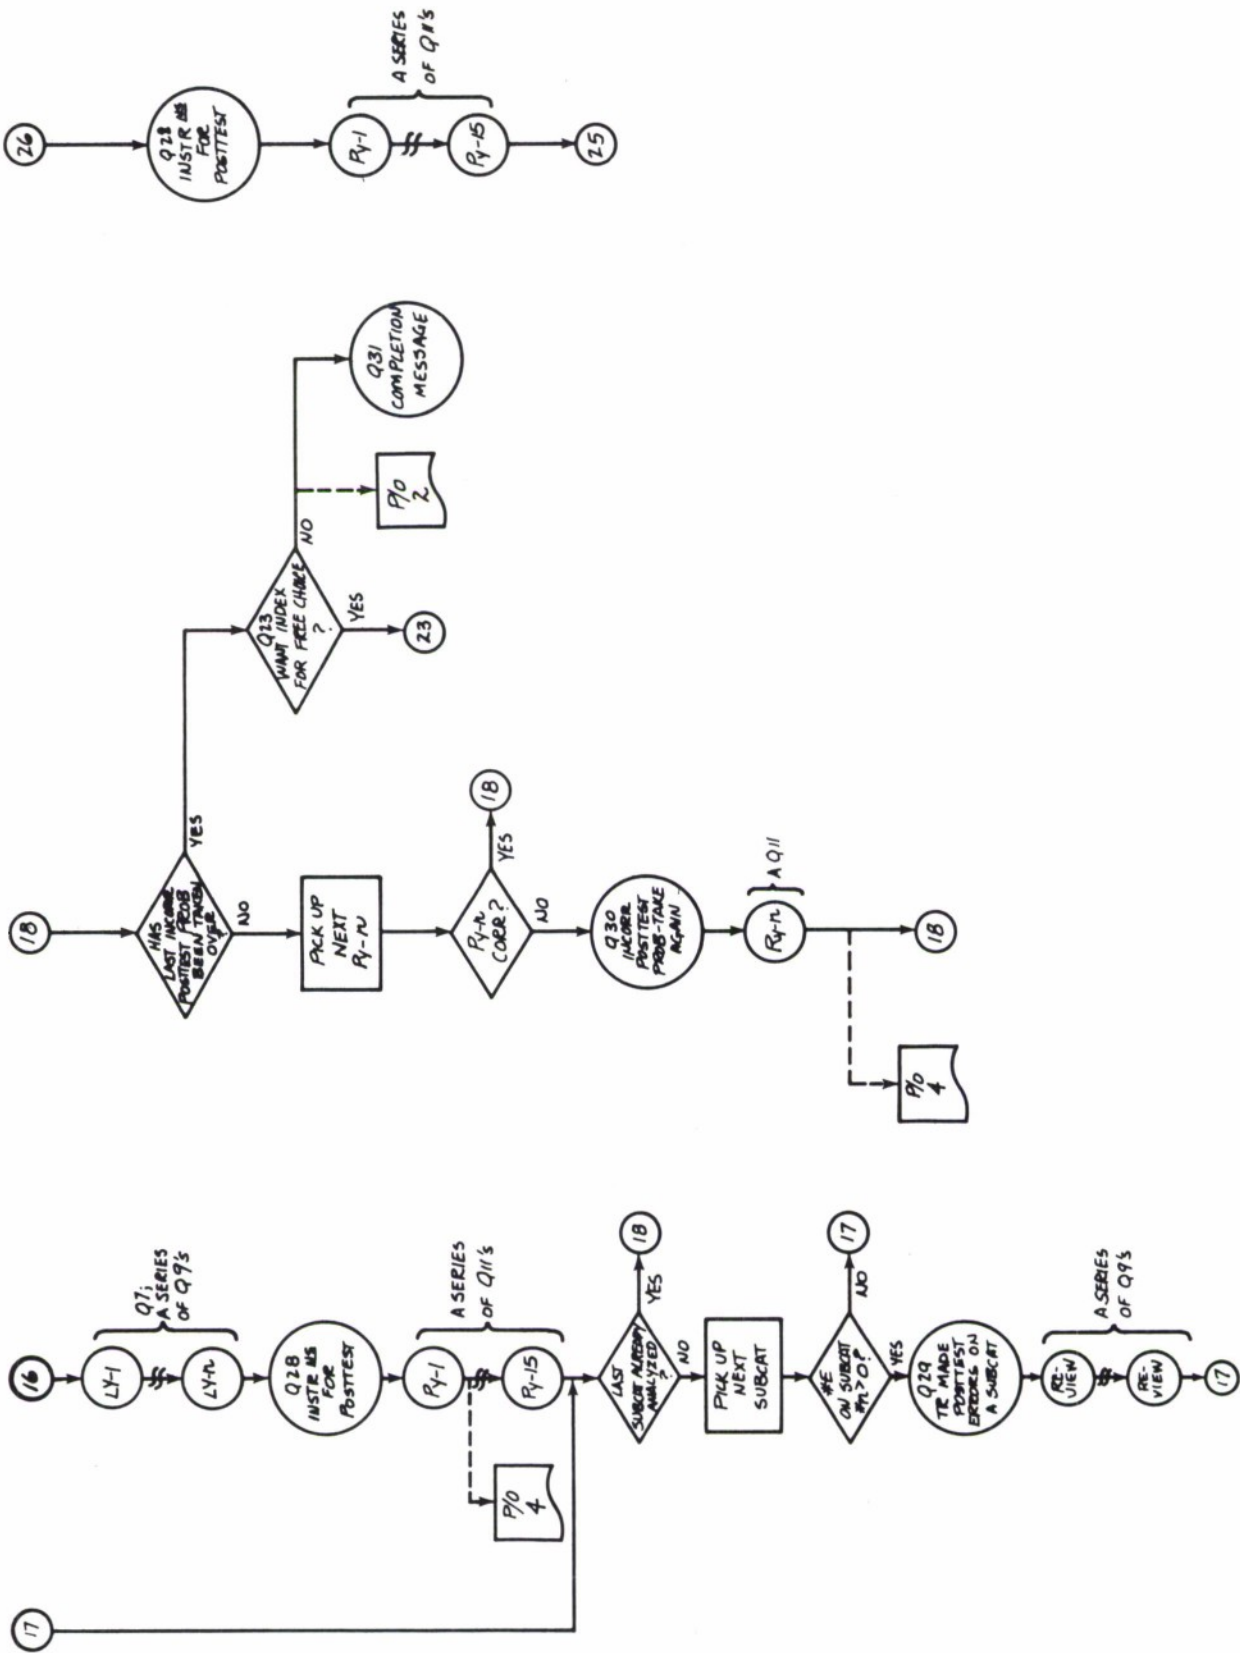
26

Q28 INSTR NS FOR POSTTEST

A SERIES OF Q11'S

Ry-1

Ry-15

25

18

HAS LAST INCORR POSTTEST PROBS BEEN TAKEN OVER

YES

NO

Q23 WANT INDEX FOR FREE CHOICE ?

YES

23

NO

P/O 2

Q31 COMPLETION MESSAGE

PICK UP NEXT Ry-n

Ry-n CORR?

YES

18

NO

Q30 INCORR POSTTEST PROBS-TAKE AGAIN

Ry-n

A Q11

18

P/O 4

16

LY-1

Q7; A SERIES OF Q9'S

LY-n

Q28 INSTR NS FOR POSTTEST

Ry-1

A SERIES OF Q11'S

Ry-15

P/O 4

LAST SUBCAT ALREADY ANALYZED ?

YES

18

NO

PICK UP NEXT SUBCAT

#E ON SUBCAT #n > 0?

NO

17

YES

Q29 TR MADE POSTTEST ERRORS ON A SUBCAT

RE-VIEW

A SERIES OF Q9'S

RE-VIEW

17

17